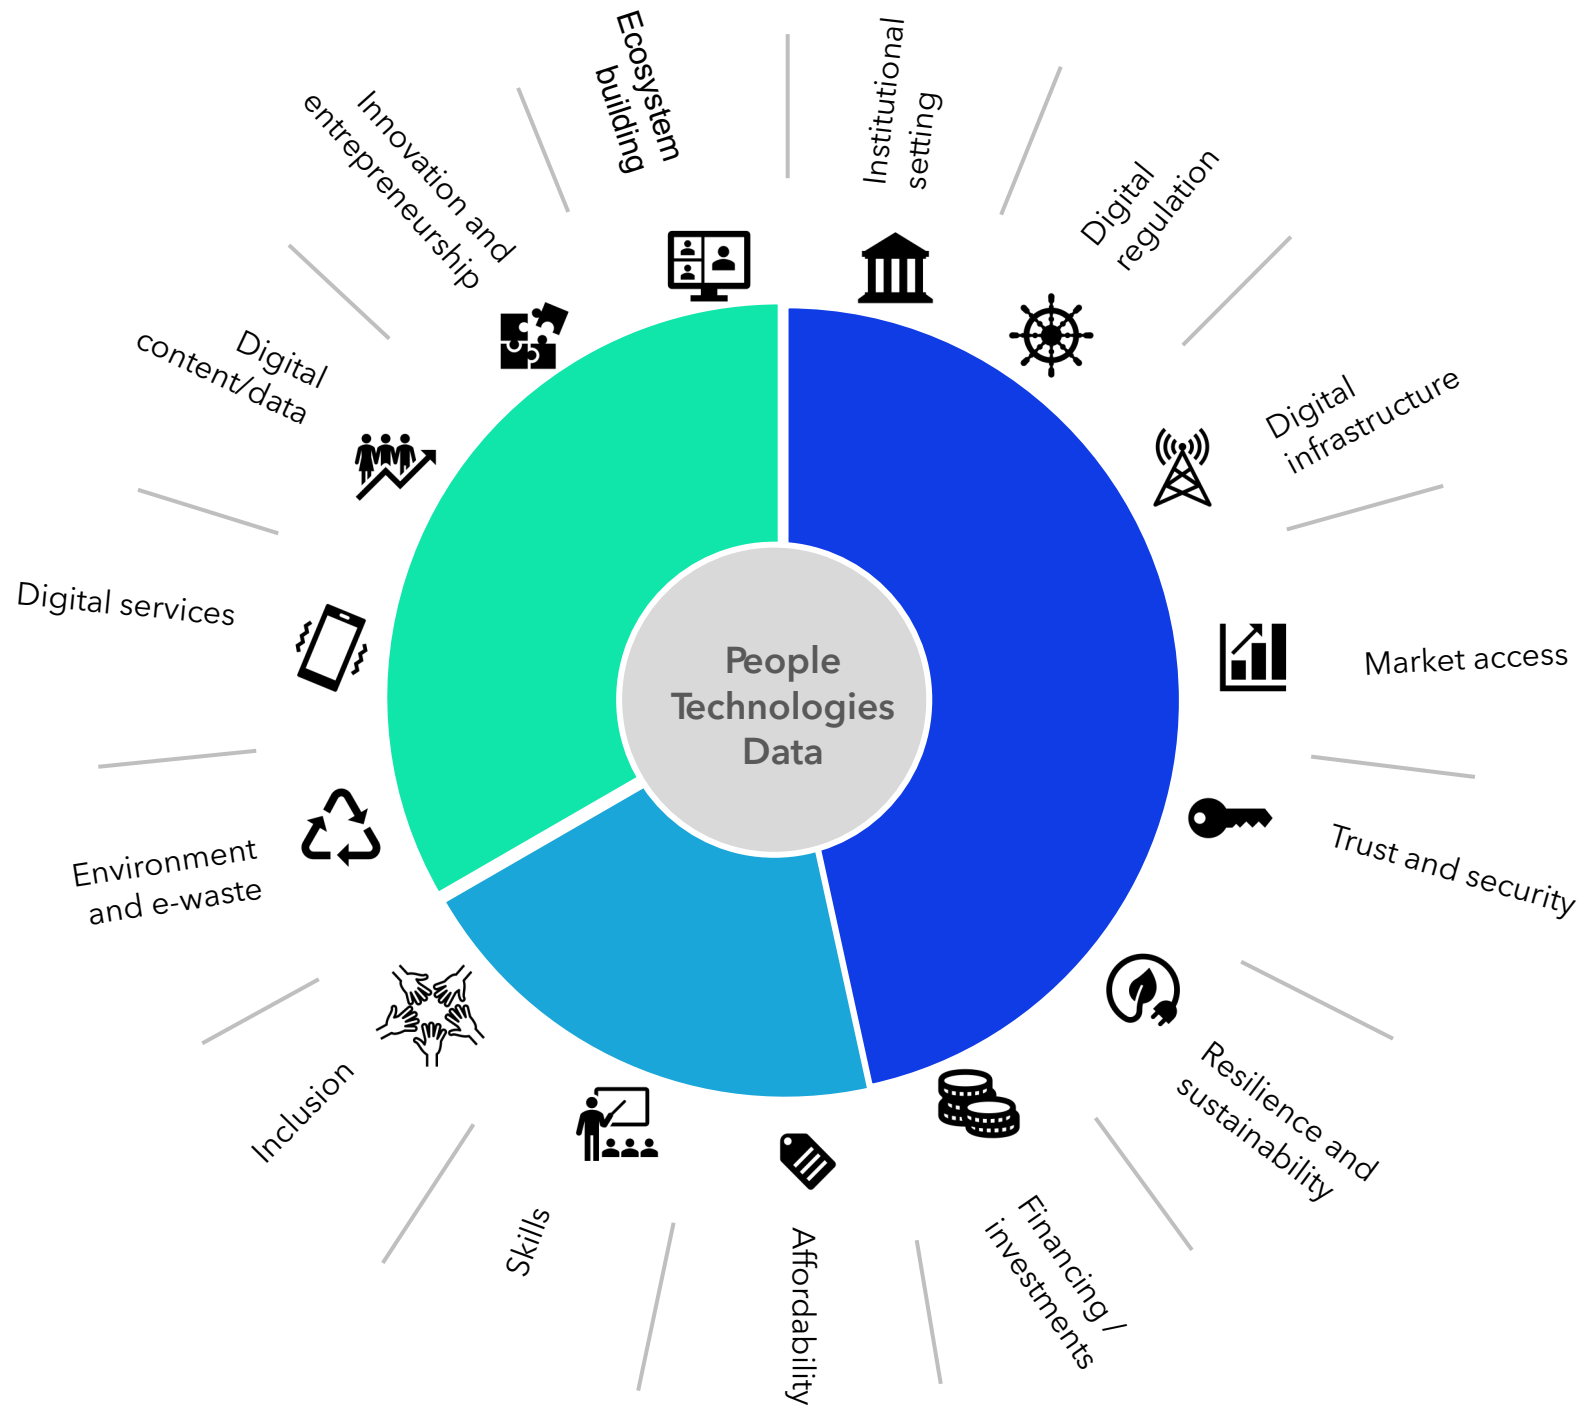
Institutional setting

Digital regulation

Digital infrastructure

Market access

Trust and security

Resilience and sustainability

Financing / investments

Affordability

Skills

Inclusion

Environment and e-waste

Digital services

Digital content/data

Innovation and entrepreneurship

Ecosystem building

People
Technologies
Data